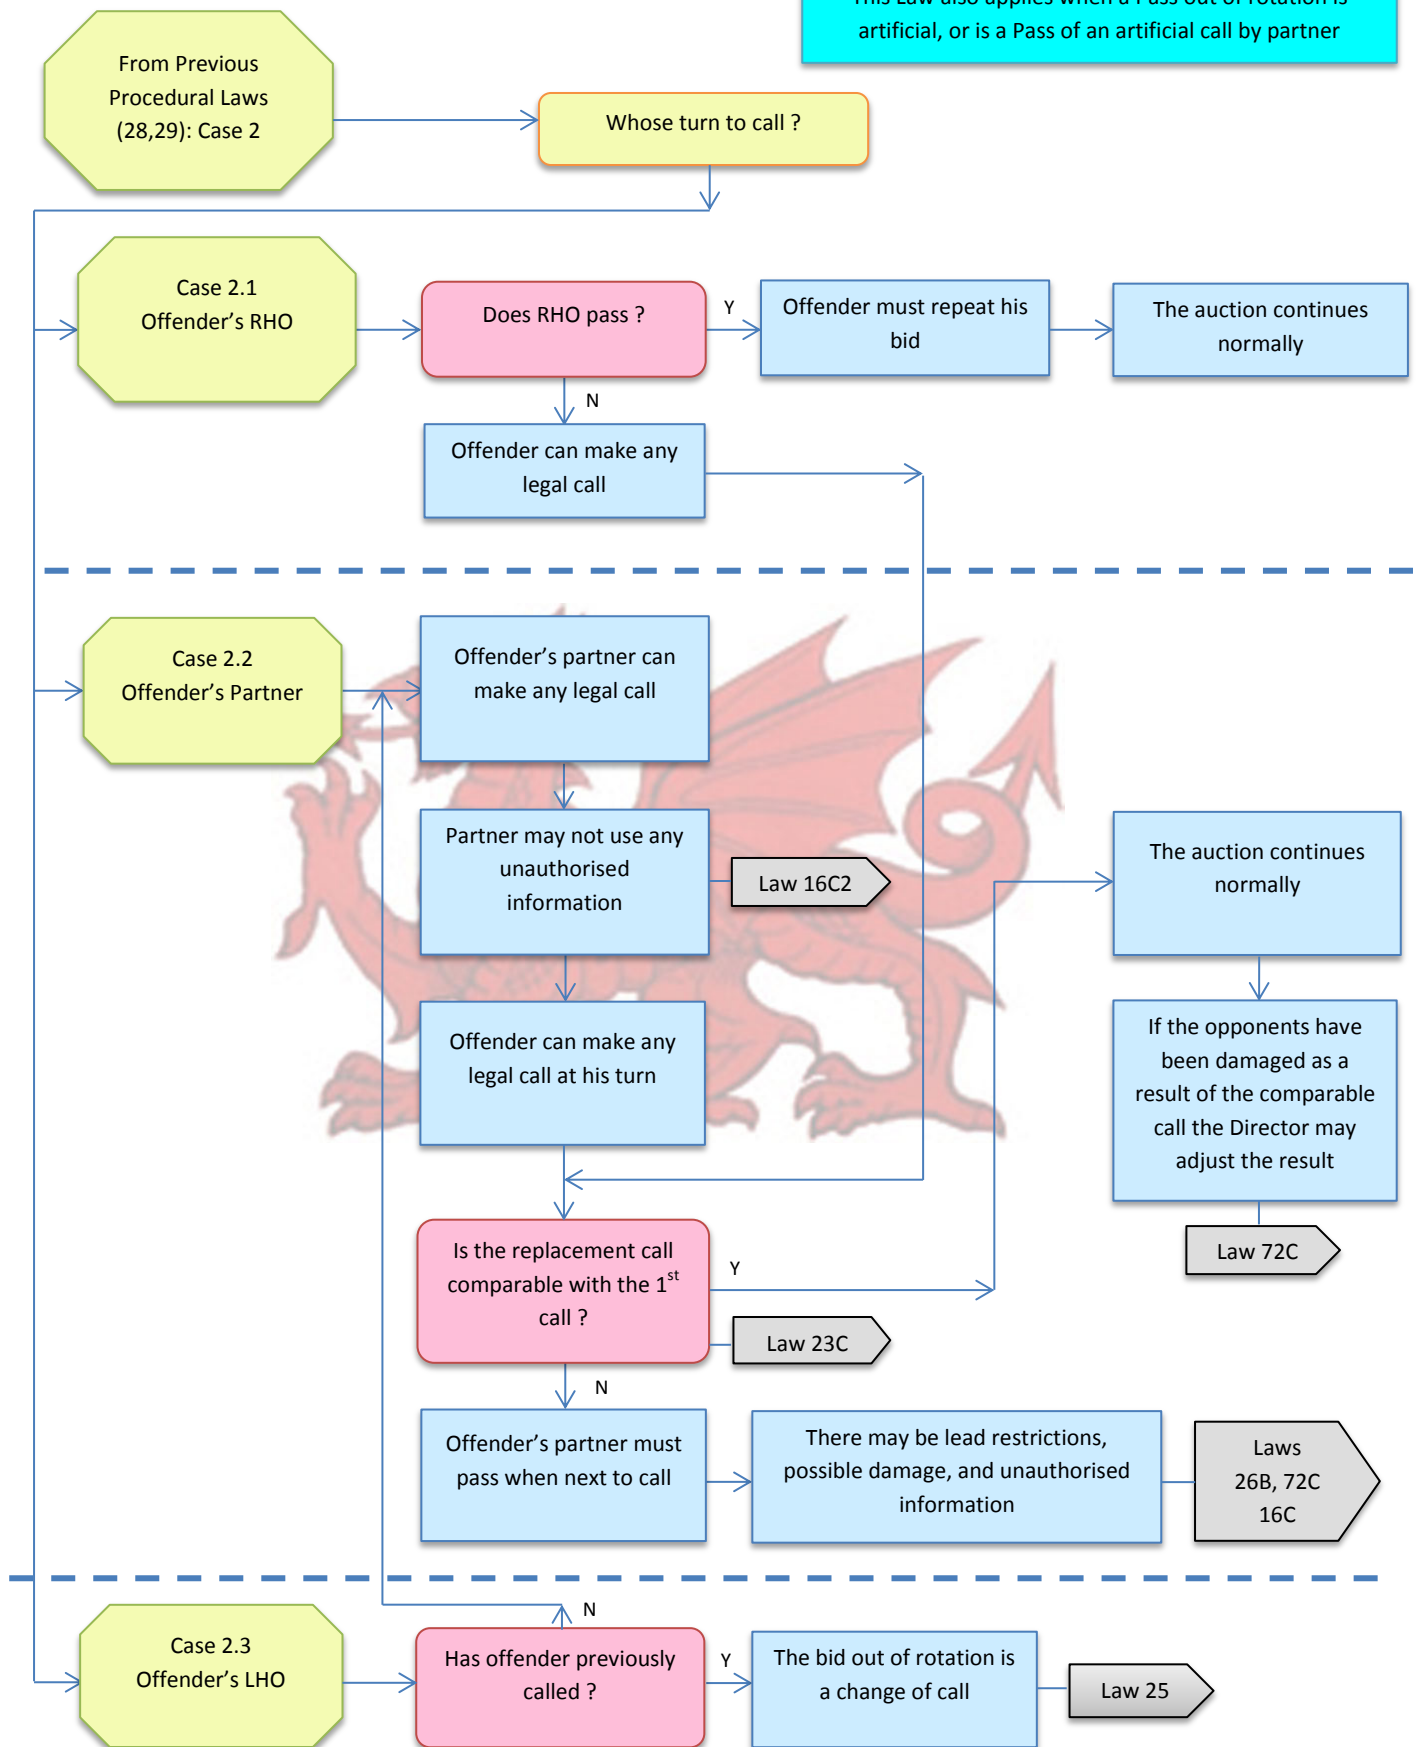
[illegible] artificial, or is a Pass of an artificial call by partner

From Previous Procedural Laws (28,29): Case 2

Whose turn to call ?

Case 2.1
Offender's RHO

Does RHO pass ?

Y

Offender must repeat his bid

The auction continues normally

N

Offender can make any legal call

Case 2.2
Offender's Partner

Offender's partner can make any legal call

Partner may not use any unauthorised information

Law 16C2

The auction continues normally

Offender can make any legal call at his turn

If the opponents have been damaged as a result of the comparable call the Director may adjust the result

Law 72C

Is the replacement call comparable with the 1$^{st}$ call ?

Y

Law 23C

N

Offender's partner must pass when next to call

There may be lead restrictions, possible damage, and unauthorised information

Laws 26B, 72C 16C

N

Case 2.3
Offender's LHO

Has offender previously called ?

Y

The bid out of rotation is a change of call

Law 25